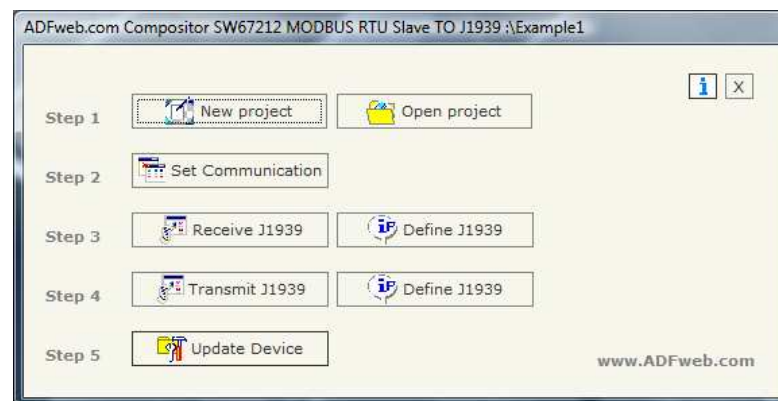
ADFweb.com Compositor SW67212 MODBUS RTU Slave TO J1939 :\Example1

i X

Step 1 New project Open project

Step 2 Set Communication

Step 3 Receive J1939 Define J1939

Step 4 Transmit J1939 Define J1939

Step 5 Update Device

www.ADFweb.com